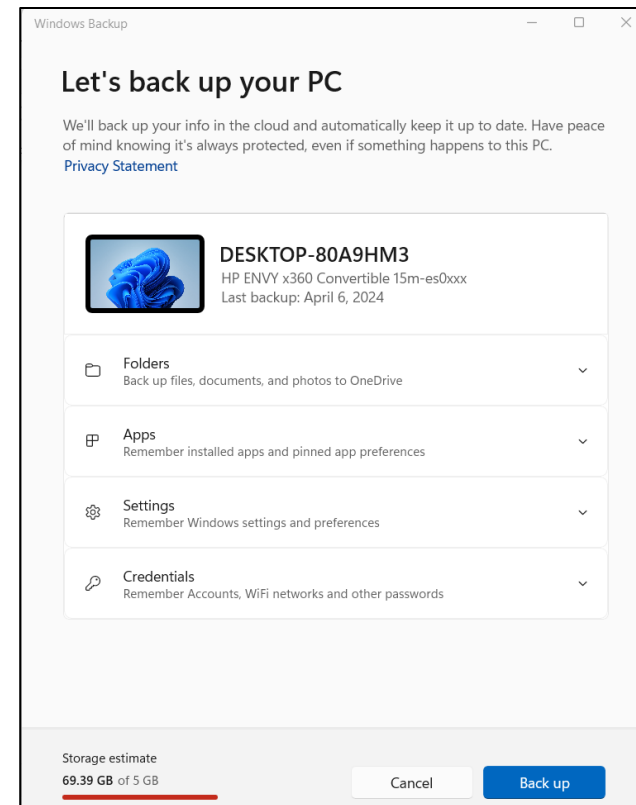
Windows Backup

Let's back up your PC

We'll back up your info in the cloud and automatically keep it up to date. Have peace of mind knowing it's always protected, even if something happens to this PC.
Privacy Statement

DESKTOP-80A9HM3
HP ENVY x360 Convertible 15m-es0xxx
Last backup: April 6, 2024

Folders
Back up files, documents, and photos to OneDrive

Apps
Remember installed apps and pinned app preferences

Settings
Remember Windows settings and preferences

Credentials
Remember Accounts, WiFi networks and other passwords

Storage estimate
69.39 GB of 5 GB

Cancel

Back up